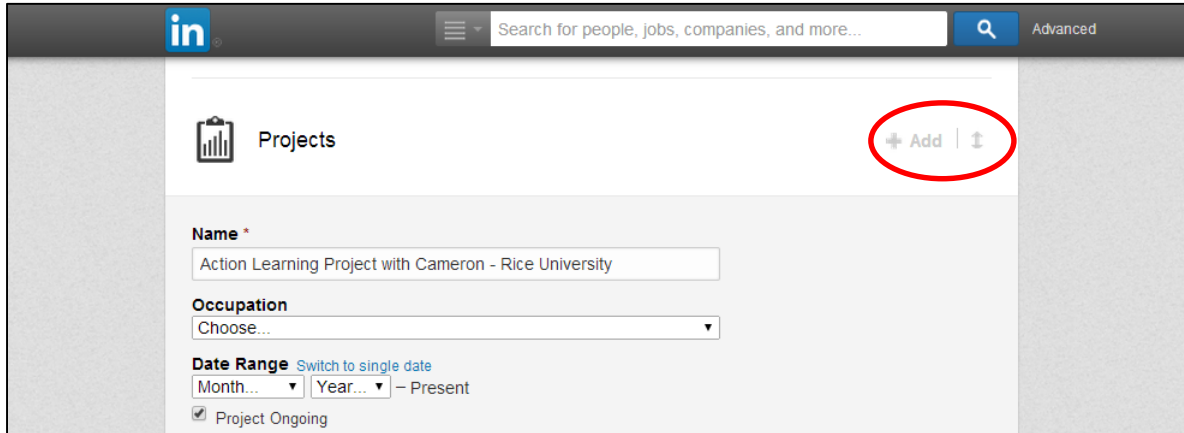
in

Search for people, jobs, companies, and more...

Advanced

Projects

+ Add

Name *

Action Learning Project with Cameron - Rice University

Occupation

Choose...

Date Range Switch to single date

Month... Year... – Present

Project Ongoing